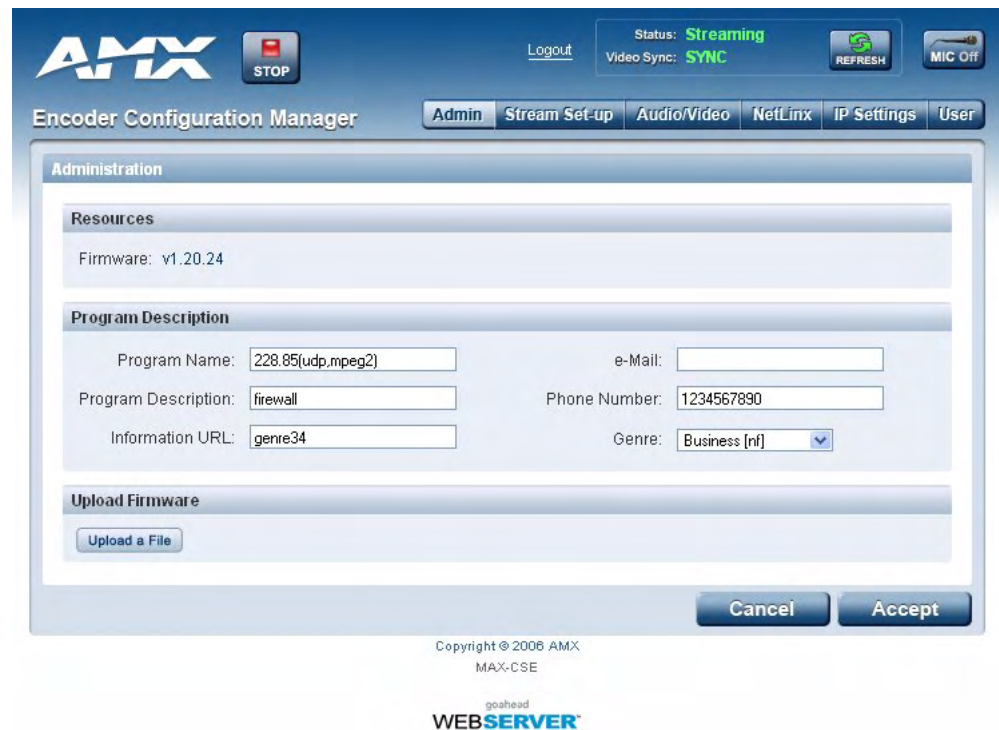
AMX

STOP

Logout

Status: Streaming
Video Sync: SYNC

REFRESH

MIC Off

Encoder Configuration Manager

Admin | Stream Set-up | Audio/Video | NetLinx | IP Settings | User

Administration

Resources

Firmware: v1.20.24

Program Description

Program Name: 228.85(udp,mpeg2)

Program Description: firewall

Information URL: genre34

e-Mail:

Phone Number: 1234567890

Genre: Business [nf]

Upload Firmware

Upload a File

Cancel

Accept

Copyright © 2006 AMX
MAX-CSE

goahead
WEBSERVER